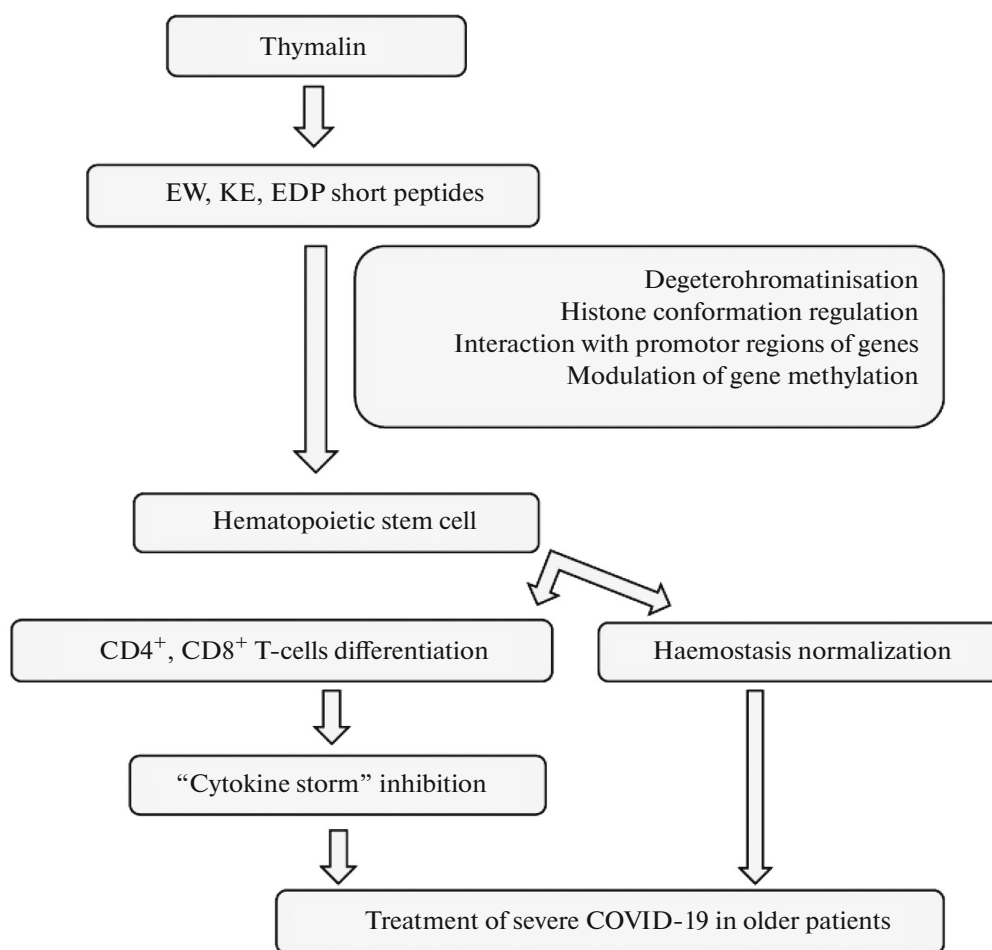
Thymalin

EW, KE, EDP short peptides

Degeterohromatinisation
Histone conformation regulation
Interaction with promotor regions of genes
Modulation of gene methylation

Hematopoietic stem cell

$CD4^+$, $CD8^+$ T-cells differentiation

Haemostasis normalization

“Cytokine storm” inhibition

Treatment of severe COVID-19 in older patients